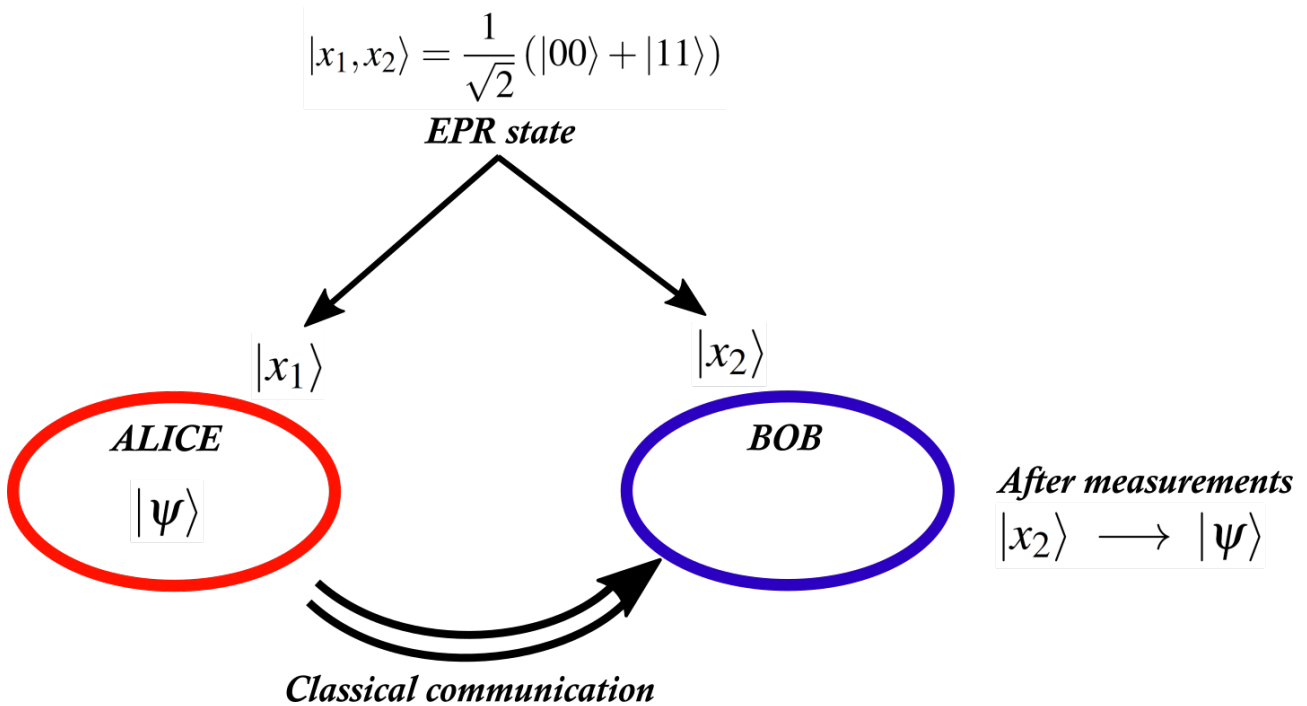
$|x_1, x_2\rangle = \frac{1}{\sqrt{2}}(|00\rangle + |11\rangle)$

EPR state

$|x_1\rangle$

$|x_2\rangle$

ALICE

$|\psi\rangle$

BOB

After measurements

$|x_2\rangle \longrightarrow |\psi\rangle$

Classical communication